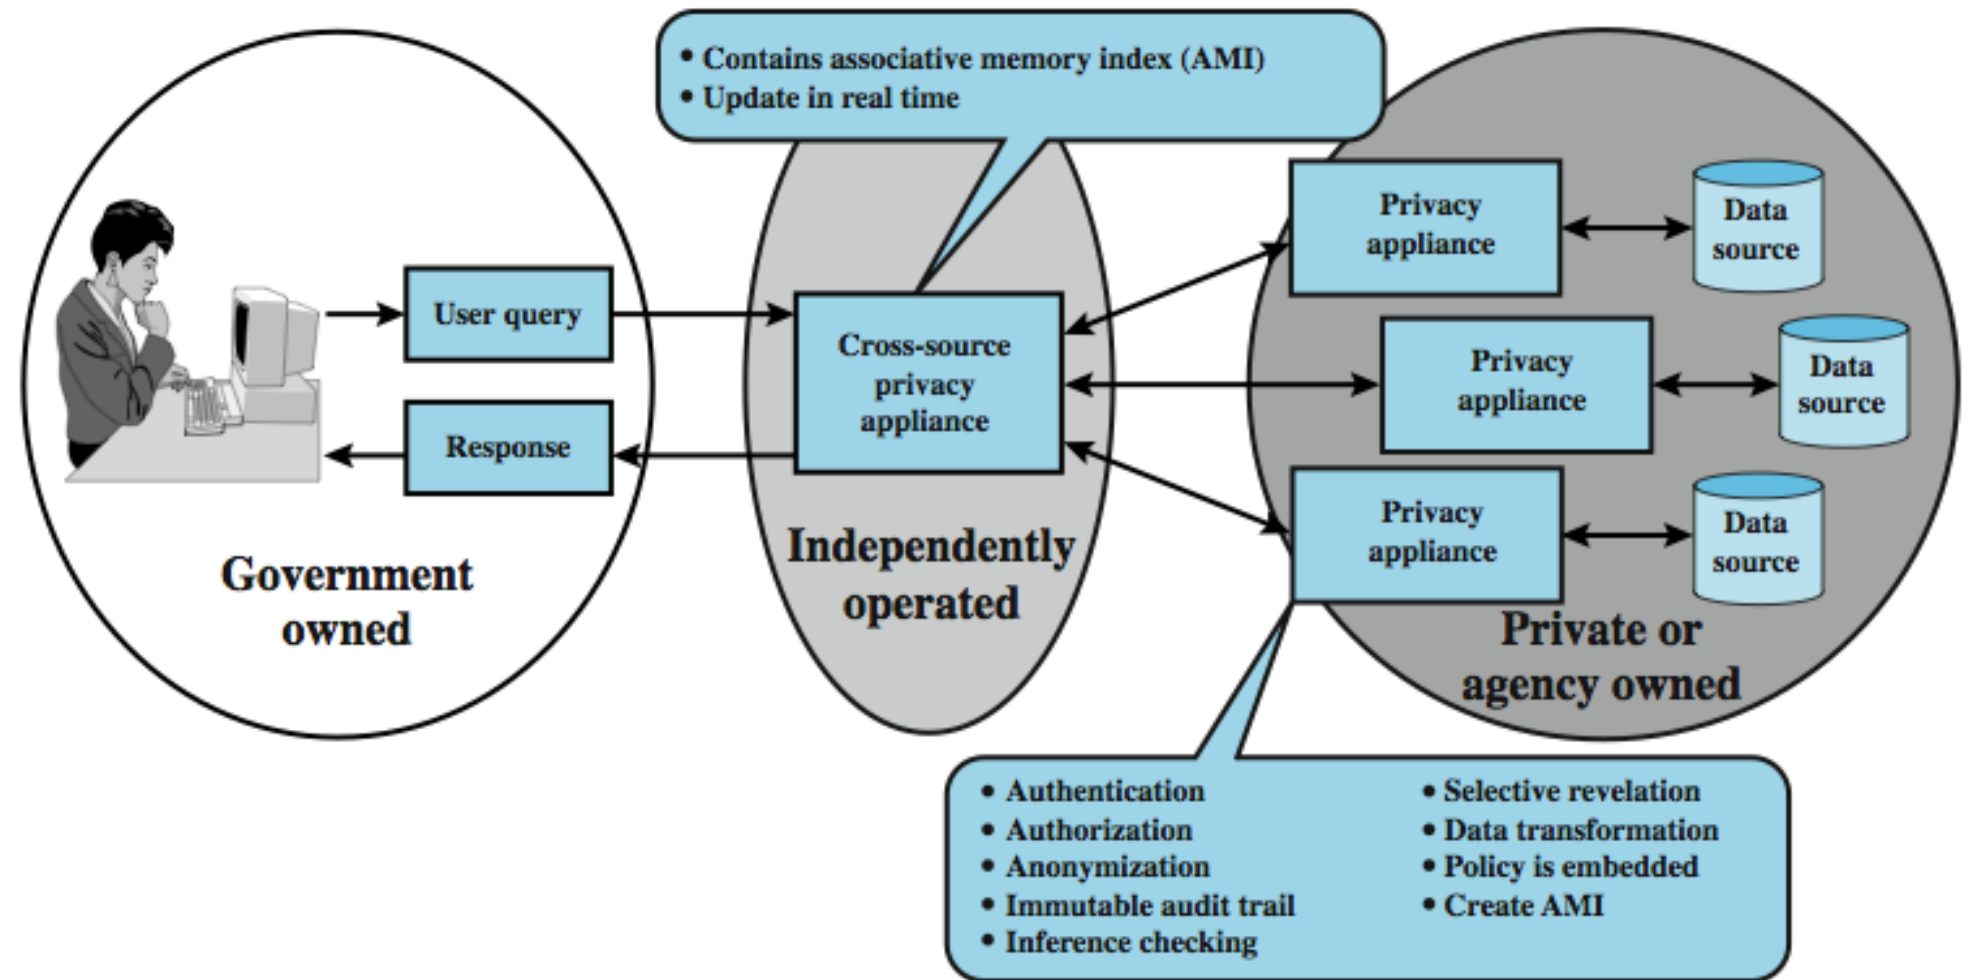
• Contains associative memory index (AMI)
• Update in real time

User query

Response

Government owned

Cross-source privacy appliance

Independently operated

Privacy appliance

Data source

Privacy appliance

Data source

Privacy appliance

Data source

Private or agency owned

• Authentication
• Authorization
• Anonymization
• Immutable audit trail
• Inference checking

• Selective revelation
• Data transformation
• Policy is embedded
• Create AMI